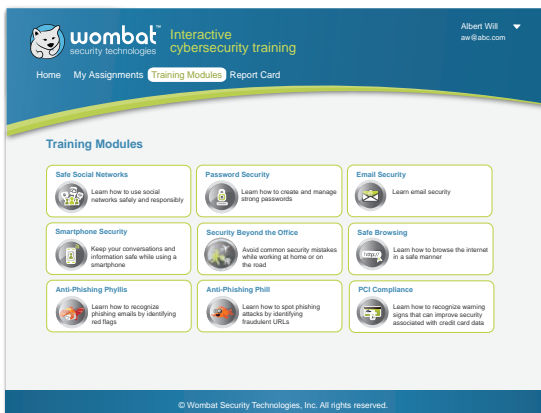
wombat™ security technologies
Interactive cybersecurity training

Albert Will
aw@abc.com

Home My Assignments Training Modules Report Card

Training Modules

Safe Social Networks
Learn how to use social networks safely and responsibly

Password Security
Learn how to create and manage strong passwords

Email Security
Learn email security

Smartphone Security
Keep your conversations and information safe while using a smartphone

Security Beyond the Office
Avoid common security mistakes while working at home or on the road

Safe Browsing
http://
Learn how to browse the internet in a safe manner

Anti-Phishing Phyllis
Learn how to recognize phishing emails by identifying red flags

Anti-Phishing Phill
Learn how to spot phishing attacks by identifying fraudulent URLs

PCI Compliance
Learn how to recognize warning signs that can improve security associated with credit card data

© Wombat Security Technologies, Inc. All rights reserved.